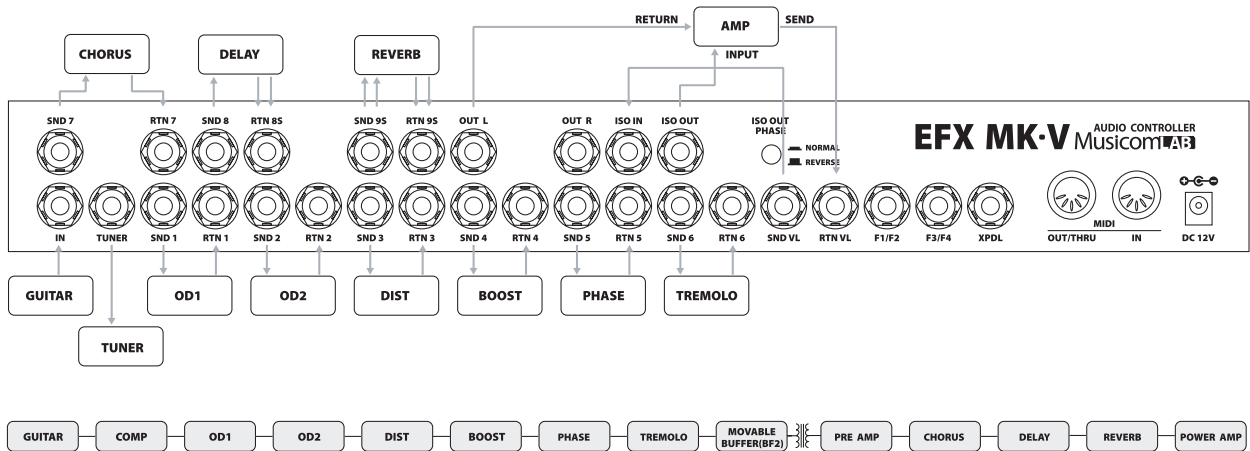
RETURN
AMP
SEND
INPUT

CHORUS
DELAY
REVERB

SND 7
RTN 7
SND 8
RTN 8S
SND 9S
RTN 9S
OUT L
OUT R
ISO IN
ISO OUT
ISO OUT PHASE
NORMAL
REVERSE

EFX MK·V AUDIO CONTROLLER Musicom LAB

IN
TUNER
SND 1
RTN 1
SND 2
RTN 2
SND 3
RTN 3
SND 4
RTN 4
SND 5
RTN 5
SND 6
RTN 6
SND VL
RTN VL
F1/F2
F3/F4
XPDL
MIDI
OUT/THRU
IN
DC 12V

GUITAR
OD1
OD2
DIST
BOOST
PHASE
TREMOLO
TUNER

GUITAR
COMP
OD1
OD2
DIST
BOOST
PHASE
TREMOLO
MOVABLE BUFFER(BF2)
PRE AMP
CHORUS
DELAY
REVERB
POWER AMP